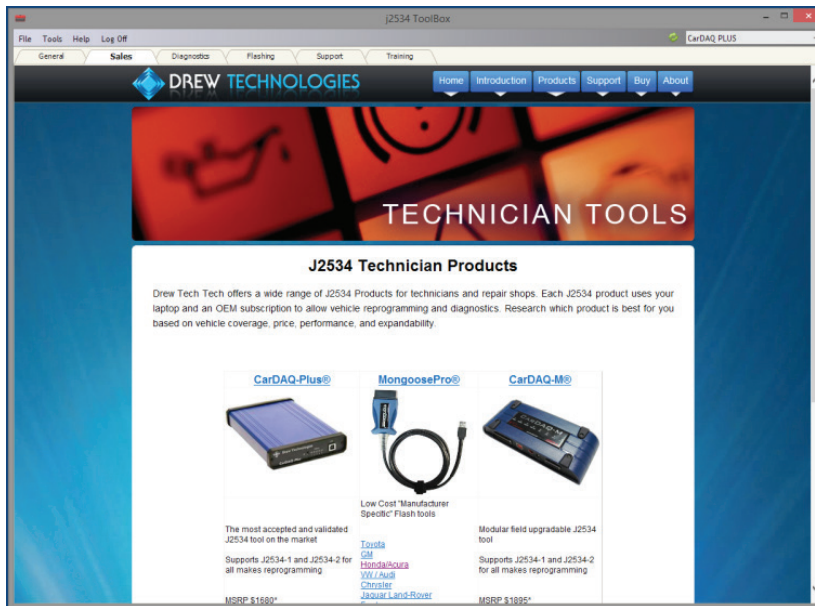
j2534 ToolBox

File Tools Help Log Off

CarDAQ PLUS

General Sales Diagnostics Flashing Support Training

DREW TECHNOLOGIES

Home Introduction Products Support Buy About

TECHNICIAN TOOLS

J2534 Technician Products

Drew Tech Tech offers a wide range of J2534 Products for technicians and repair shops. Each J2534 product uses your laptop and an OEM subscription to allow vehicle reprogramming and diagnostics. Research which product is best for you based on vehicle coverage, price, performance, and expandability.

| CarDAQ-Plus® | MongoosePro® | CarDAQ-M® |
|---|---|---|
| The most accepted and validated J2534 tool on the market<br><br>Supports J2534-1 and J2534-2 for all makes reprogramming<br><br>MSRP $1680* | Low Cost "Manufacturer Specific" Flash tools<br><br>Toyota<br>GM<br>Honda/Acura<br>VW / Audi<br>Chrysler<br>Jaguar Land-Rover | Modular field upgradable J2534 tool<br><br>Supports J2534-1 and J2534-2 for all makes reprogramming<br><br>MSRP $1895* |